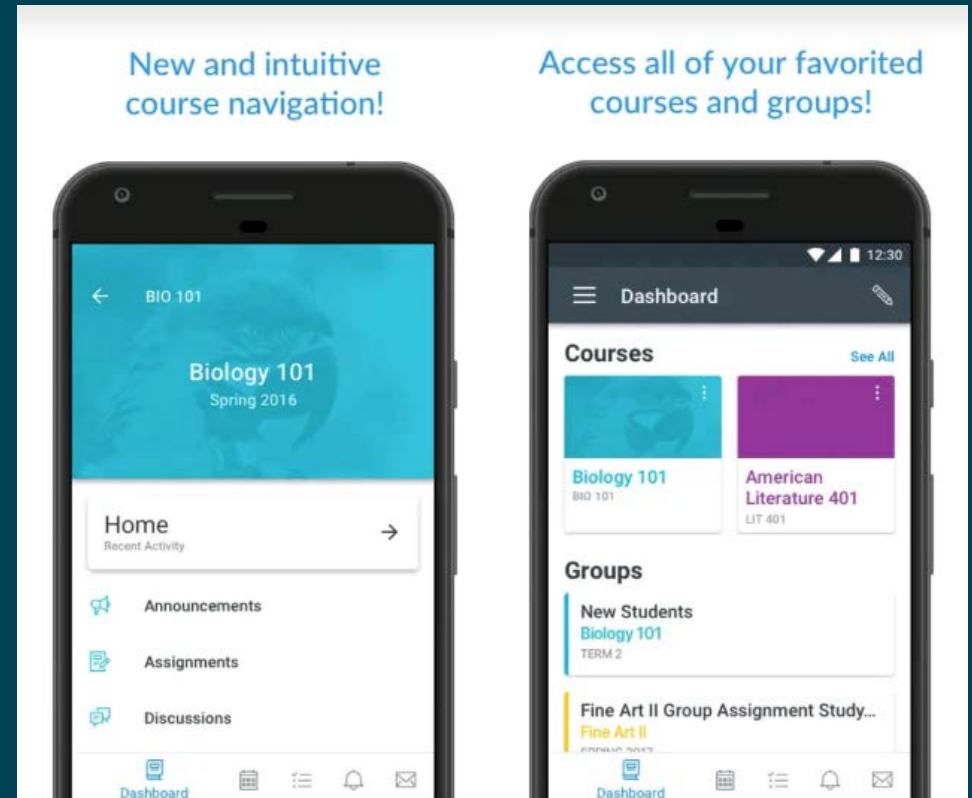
New and intuitive course navigation!

BIO 101

Biology 101
Spring 2016

Home
Recent Activity

Announcements

Assignments

Discussions

Dashboard

Access all of your favorited courses and groups!

12:30

Dashboard

Courses

See All

Biology 101
BIO 101

American Literature 401
LIT 401

Groups

New Students
Biology 101
TERM 2

Fine Art II Group Assignment Study...
Fine Art II
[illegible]

Dashboard